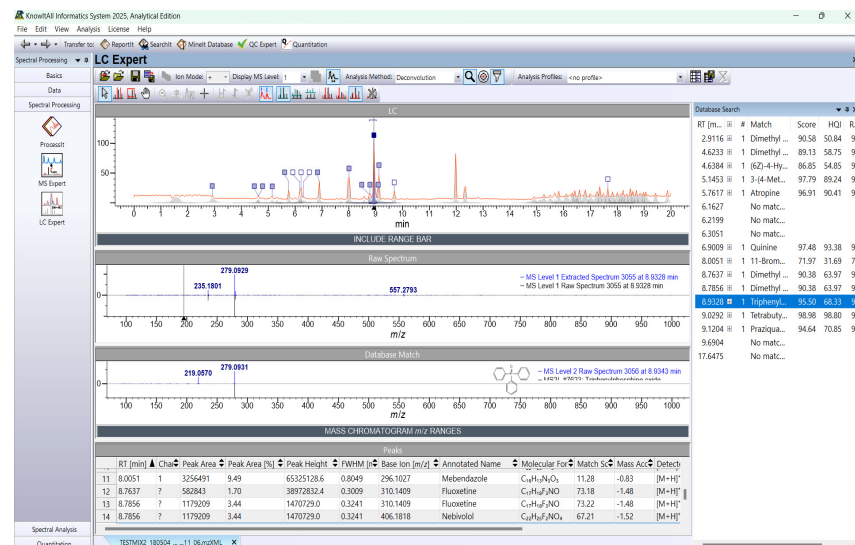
KnowItAll Informatics System 2025, Analytical Edition
File Edit View Analysis License Help
Transfer to: ReportIt SearchIt MineIt Database QC Expert Quantitation
Spectral Processing
LC Expert
Basics
Data
Spectral Processing
ProcessIt
MS Expert
LC Expert
Ion Mode: + Display MS Level: 1 Analysis Method: Deconvolution Analysis Profiles: <no profile>
LC
100
50
0
0 1 2 3 4 5 6 7 8 9 10 11 12 13 14 15 16 17 18 19 20
min
INCLUDE RANGE BAR
Raw Spectrum
279.0929
235.1801
557.2793
– MS Level 1 Extracted Spectrum 3055 at 8.9328 min
– MS Level 1 Raw Spectrum 3055 at 8.9328 min
0
100 150 200 250 300 350 400 450 500 550 600 650 700 750 800 850 900 950 1000
m/z
Database Match
219.0570
279.0931
– MS Level 2 Raw Spectrum 3056 at 8.9343 min
– MS2L #7923: Triphenylphosphine oxide
0
100 150 200 250 300 350 400 450 500 550 600 650 700 750 800 850 900 950 1000
m/z
MASS CHROMATOGRAM m/z RANGES
Peaks

| | RT [min] | Cha | Peak Area | Peak Area [%] | Peak Height | FWHM [m | Base Ion [m/z] | Annotated Name | Molecular For | Match Sc | Mass Acc | Detect |
|---|---|---|---|---|---|---|---|---|---|---|---|---|
| 11 | 8.0051 | 1 | 3256491 | 9.49 | 65325128.6 | 0.8049 | 296.1027 | Mebendazole | $C_{16}H_{13}N_3O_3$ | 11.28 | -0.83 | [M+H]⁺ |
| 12 | 8.7637 | ? | 582843 | 1.70 | 38972832.4 | 0.3009 | 310.1409 | Fluoxetine | $C_{17}H_{18}F_3NO$ | 73.18 | -1.48 | [M+H]⁺ |
| 13 | 8.7856 | ? | 1179209 | 3.44 | 1470729.0 | 0.3241 | 310.1409 | Fluoxetine | $C_{17}H_{18}F_3NO$ | 73.22 | -1.48 | [M+H]⁺ |
| 14 | 8.7856 | ? | 1179209 | 3.44 | 1470729.0 | 0.3241 | 406.1818 | Nebivolol | $C_{22}H_{25}F_2NO_4$ | 67.21 | -1.52 | [M+H]⁺ |

Database Search

| RT [m... | # | Match | Score | HQI | R |
|---|---|---|---|---|---|
| 2.9116 | 1 | Dimethyl ... | 90.58 | 50.84 | 9 |
| 4.6233 | 1 | Dimethyl ... | 89.13 | 58.75 | 9 |
| 4.6384 | 1 | (6Z)-4-Hy... | 86.85 | 54.85 | 9 |
| 5.1453 | 1 | 3-(4-Met... | 97.79 | 89.24 | 9 |
| 5.7617 | 1 | Atropine | 96.91 | 90.41 | 9 |
| 6.1627 | | No matc... | | | |
| 6.2199 | | No matc... | | | |
| 6.3051 | | No matc... | | | |
| 6.9009 | 1 | Quinine | 97.48 | 93.38 | 9 |
| 8.0051 | 1 | 11-Brom... | 71.97 | 31.69 | 7 |
| 8.7637 | 1 | Dimethyl ... | 90.38 | 63.97 | 9 |
| 8.7856 | 1 | Dimethyl ... | 90.38 | 63.97 | 9 |
| 8.9328 | 1 | Triphenyl... | 95.50 | 68.33 | 9 |
| 9.0292 | 1 | Tetrabuty... | 98.98 | 98.80 | 9 |
| 9.1204 | 1 | Praziqua... | 94.64 | 70.85 | 9 |
| 9.6904 | | No matc... | | | |
| 17.6475 | | No matc... | | | |

Spectral Analysis
Quantitation
TESTMIX2_180504_...11_06.mzXML